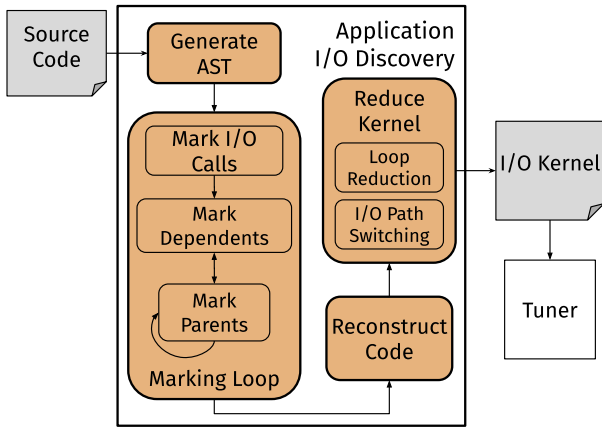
Source Code

Application I/O Discovery

Generate AST

Mark I/O Calls

Mark Dependents

Mark Parents

Marking Loop

Reduce Kernel

Loop Reduction

I/O Path Switching

Reconstruct Code

I/O Kernel

Tuner